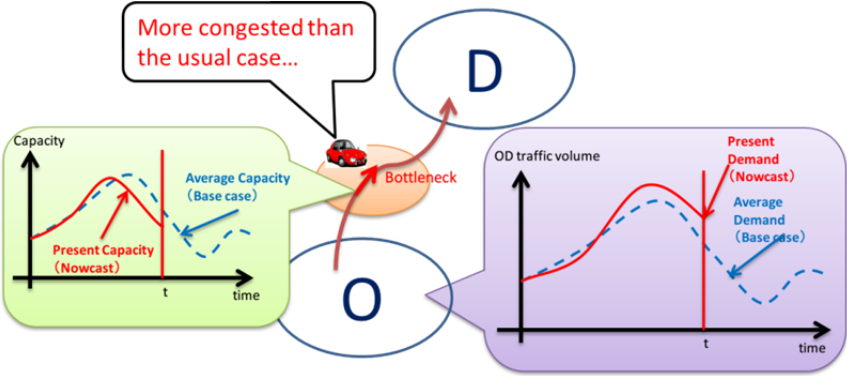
More congested than the usual case…

D

Capacity

Average Capacity
（Base case）

Present Capacity
（Nowcast）

t

time

Bottleneck

O

OD traffic volume

Present Demand
（Nowcast）

Average Demand
（Base case）

t

time